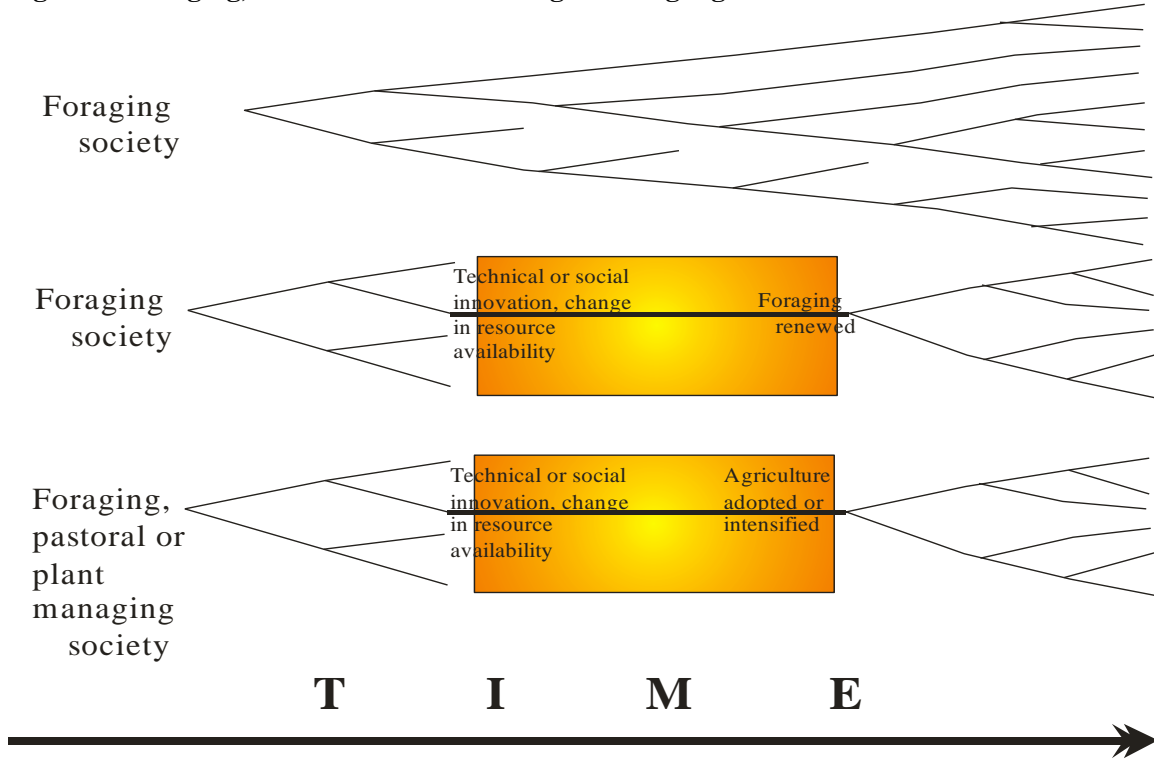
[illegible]

Foraging society

Foraging society

Technical or social innovation, change in resource availability

Foraging renewed

Foraging, pastoral or plant managing society

Technical or social innovation, change in resource availability

Agriculture adopted or intensified

T I M E